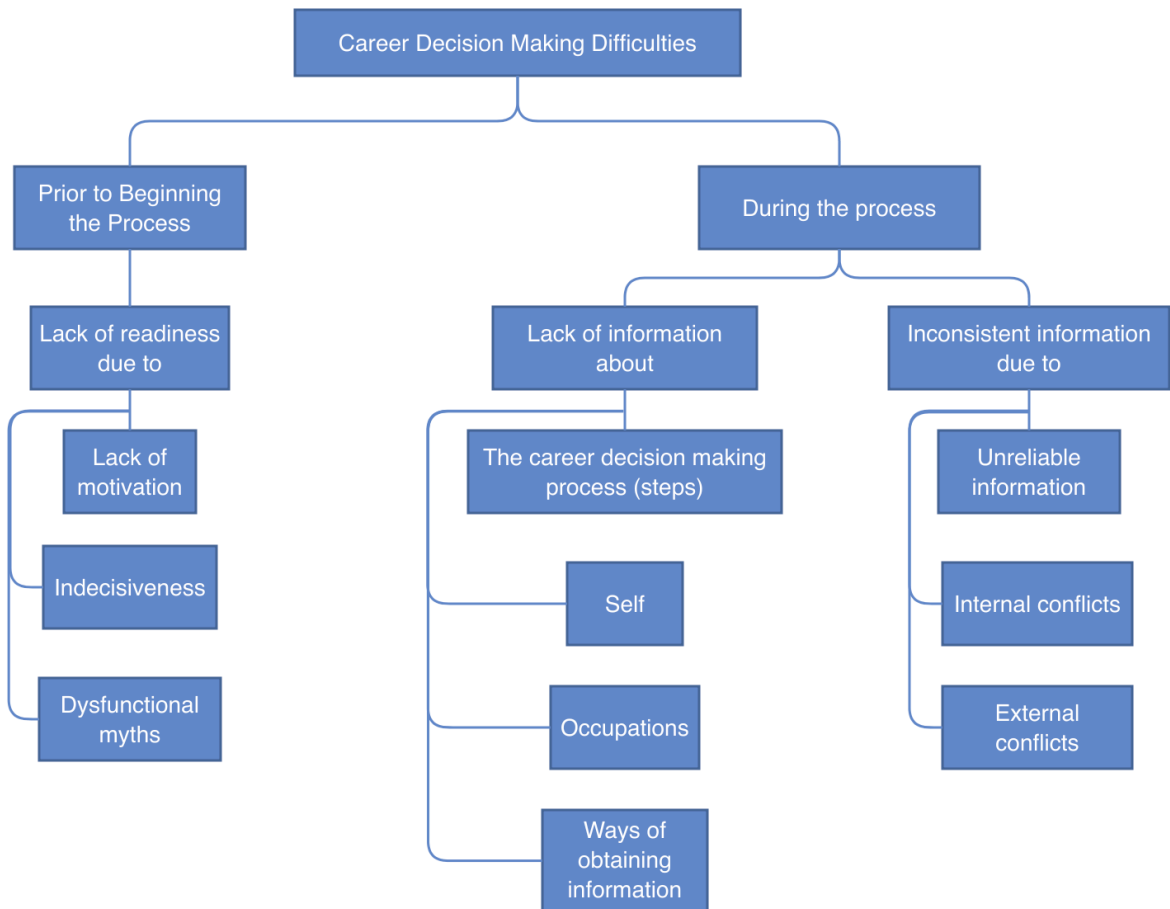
Career Decision Making Difficulties

Prior to Beginning the Process

Lack of readiness due to

Lack of motivation

Indecisiveness

Dysfunctional myths

During the process

Lack of information about

The career decision making process (steps)

Self

Occupations

Ways of obtaining information

Inconsistent information due to

Unreliable information

Internal conflicts

External conflicts